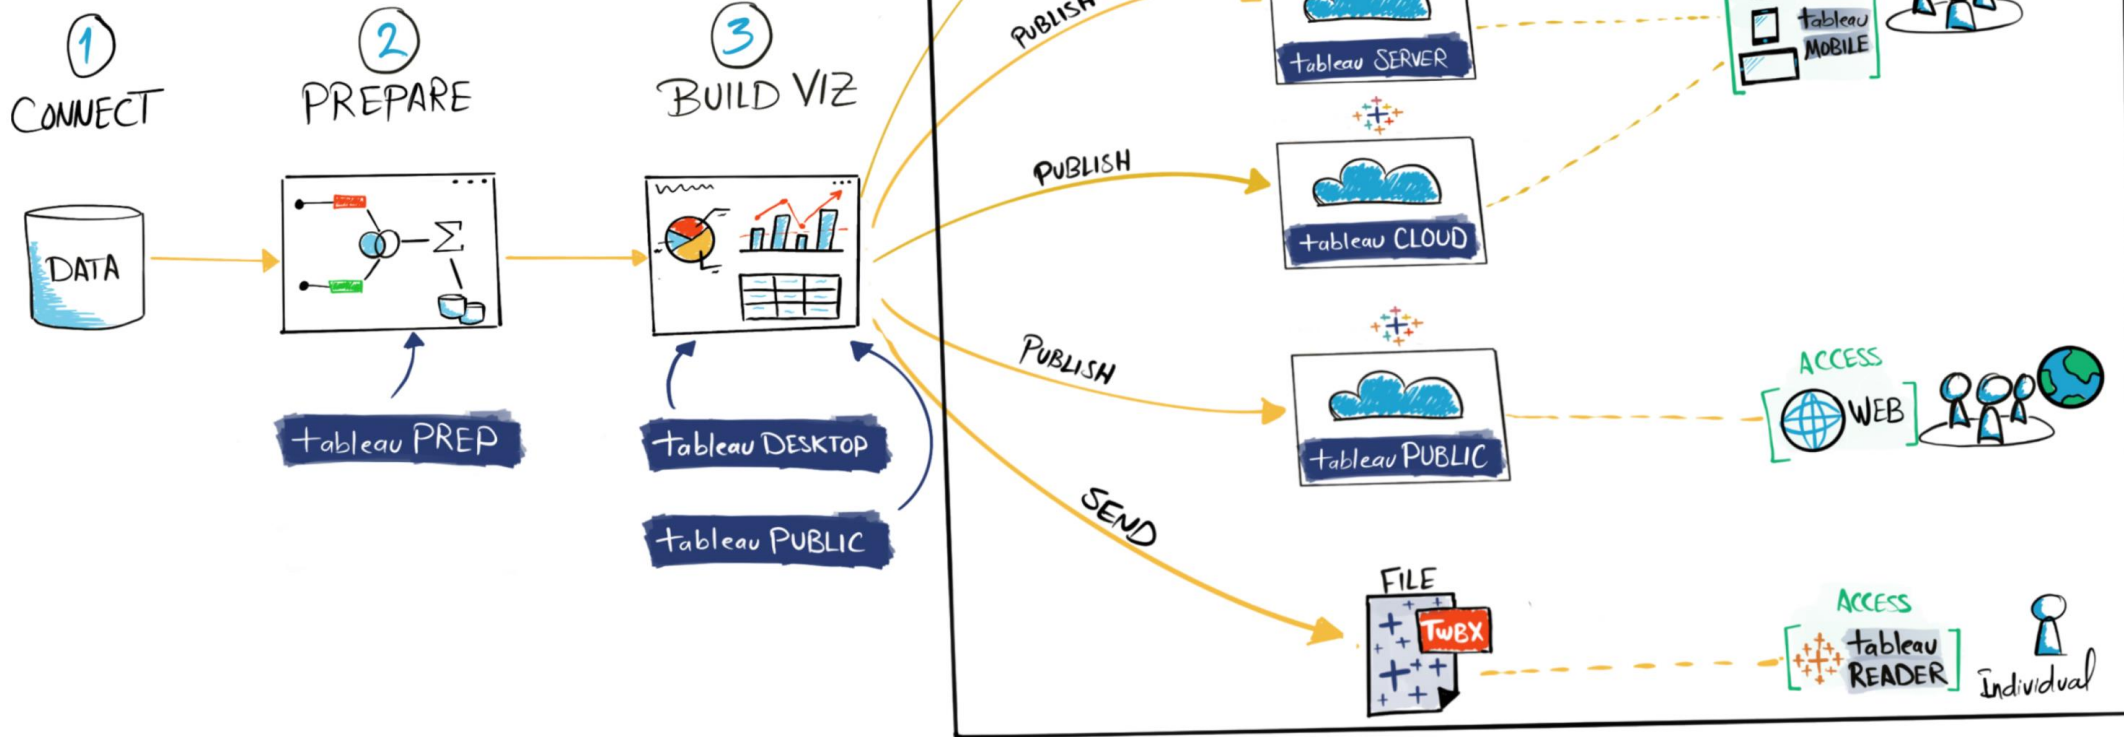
1
CONNECT

2
PREPARE

3
BUILD VIZ

DATA

tableau PREP

tableau DESKTOP

tableau PUBLIC

PUBLISH

tableau SERVER

tableau MOBILE

PUBLISH

tableau CLOUD

PUBLISH

tableau PUBLIC

ACCESS

WEB

SEND

FILE

TWBX

ACCESS

tableau READER

Individual